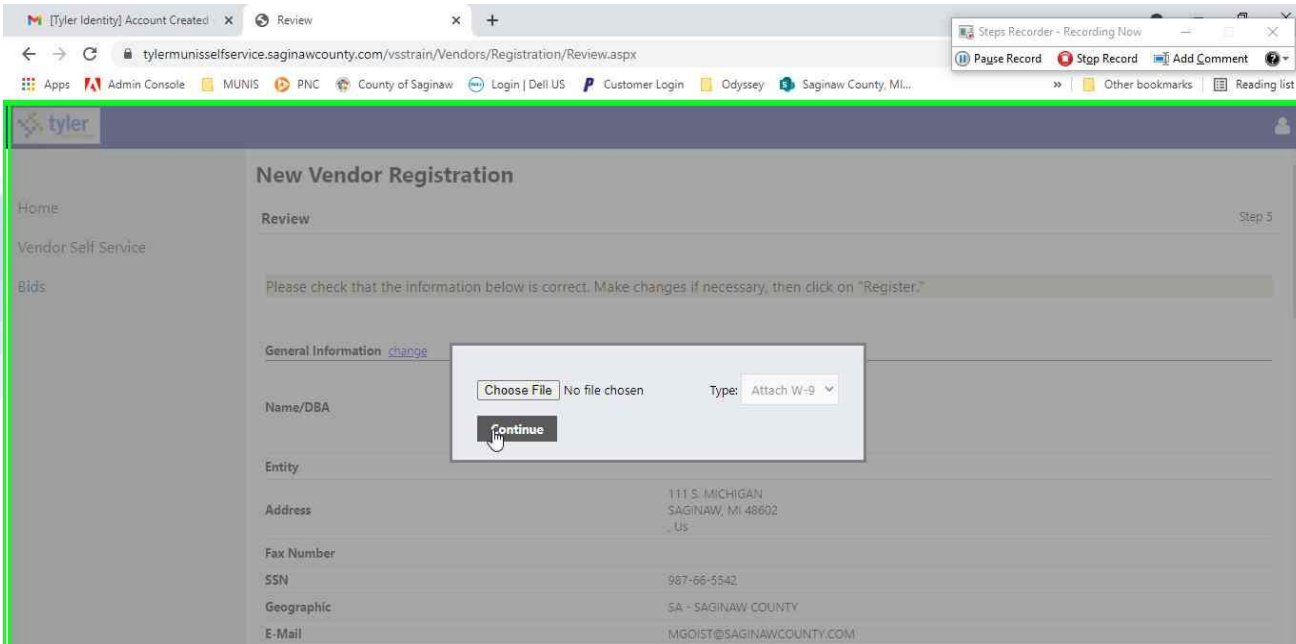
[Tyler Identity] Account Created ×
Review ×
+
Steps Recorder - Recording Now
Pause Record
Stop Record
Add Comment
tylermunisselfservice.saginawcounty.com/vsstrain/Vendors/Registration/Review.aspx
Apps Admin Console MUNIS PNC County of Saginaw Login | Dell US Customer Login Odyssey Saginaw County, MI...
» Other bookmarks Reading list
tyler

Home
Vendor Self Service
Bids

New Vendor Registration
Review
Step 5

Please check that the information below is correct. Make changes if necessary, then click on "Register."

General Information change

Choose File No file chosen
Type: Attach W-9
Continue

| | |
|---|---|
| Name/DBA | |
| Entity | |
| Address | 111 S. MICHIGAN SAGINAW, MI 48602 , Us |
| Fax Number | |
| SSN | 987-66-5542 |
| Geographic | SA - SAGINAW COUNTY |
| E-Mail | MGOIST@SAGINAWCOUNTY.COM |